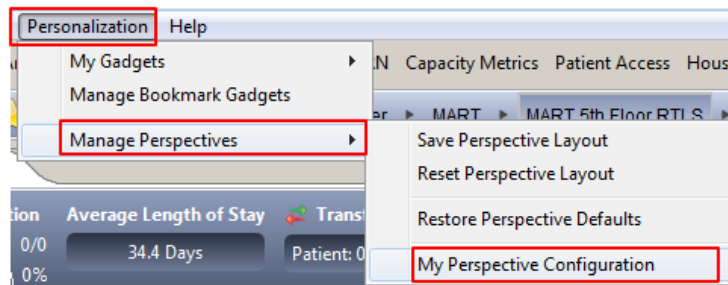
Personalization Help

My Gadgets
Manage Bookmark Gadgets
Manage Perspectives

Save Perspective Layout
Reset Perspective Layout
Restore Perspective Defaults
My Perspective Configuration

AN Capacity Metrics Patient Access Hous

er MART MART 5th Floor RTLS

tion Average Length of Stay Transf
0/0 34.4 Days Patient: 0
0%